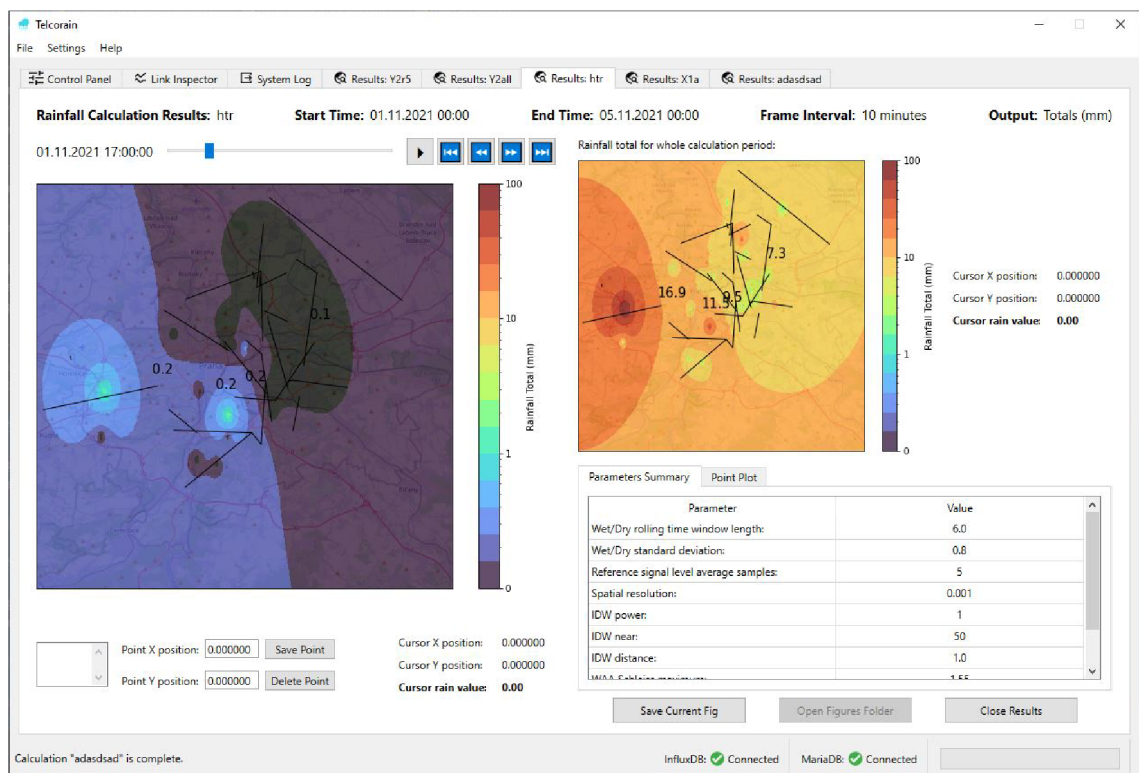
Telcorain

File Settings Help

Control Panel | Link Inspector | System Log | Results: Y2r5 | Results: Y2all | Results: htr | Results: X1a | Results: adasdsad

**Rainfall Calculation Results:** htr **Start Time:** 01.11.2021 00:00 **End Time:** 05.11.2021 00:00 **Frame Interval:** 10 minutes **Output:** Totals (mm)

01.11.2021 17:00:00

0.1
0.2
0.2
0.2

100
10
1
0
Rainfall Total (mm)

Rainfall total for whole calculation period:

16.9
11.5
9.5
7.3

100
10
1
0
Rainfall Total (mm)

Cursor X position: 0.000000
Cursor Y position: 0.000000
**Cursor rain value:** **0.00**

Parameters Summary | Point Plot

| Parameter | Value |
|---|---|
| Wet/Dry rolling time window length: | 6.0 |
| Wet/Dry standard deviation: | 0.8 |
| Reference signal level average samples: | 5 |
| Spatial resolution: | 0.001 |
| IDW power: | 1 |
| IDW near: | 50 |
| IDW distance: | 1.0 |
| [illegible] | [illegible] |

Point X position: 0.000000 Save Point
Point Y position: 0.000000 Delete Point

Cursor X position: 0.000000
Cursor Y position: 0.000000
**Cursor rain value:** **0.00**

Save Current Fig | Open Figures Folder | Close Results

Calculation "adasdsad" is complete.

InfluxDB: Connected MariaDB: Connected